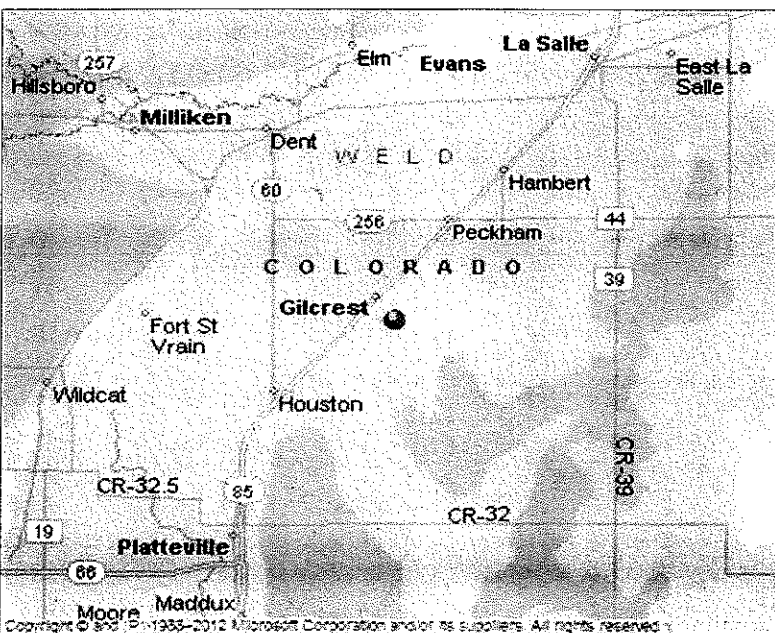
257
Hillsboro
Elm
Evans
La Salle
East La Salle
Milliken
Dent
WELD
60
Hambert
256
Peckham
44
COLORADO
39
Gilcrest
Fort St Vrain
Wildcat
Houston
CR-39
CR-32.5
85
CR-32
19
Platteville
66
Moore
Maddux
Copyright © and (P) 1988–2012 Microsoft Corporation and/or its suppliers. All rights reserved.